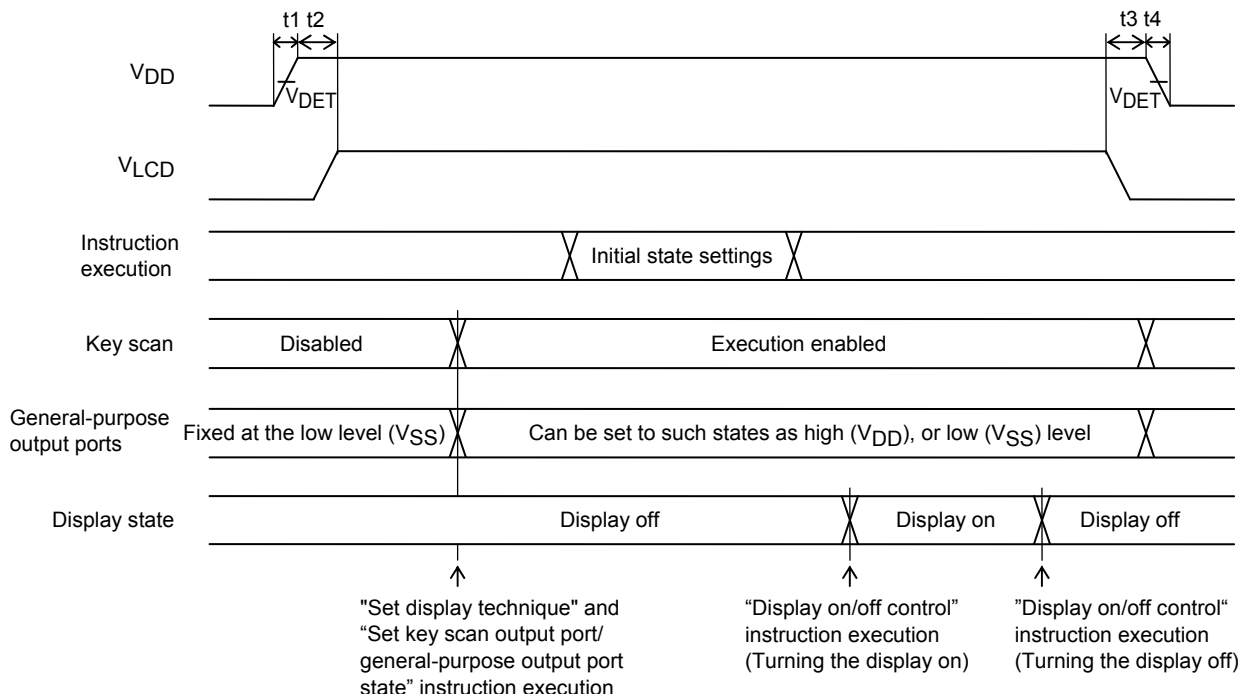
t1 t2

t3 t4

$V_{DD}$

$V_{DET}$

$V_{DET}$

$V_{LCD}$

Instruction execution

Initial state settings

Key scan

Disabled

Execution enabled

General-purpose output ports

Fixed at the low level ($V_{SS}$)

Can be set to such states as high ($V_{DD}$), or low ($V_{SS}$) level

Display state

Display off

Display on

Display off

"Set display technique" and “Set key scan output port/ general-purpose output port state” instruction execution

“Display on/off control” instruction execution (Turning the display on)

”Display on/off control“ instruction execution (Turning the display off)